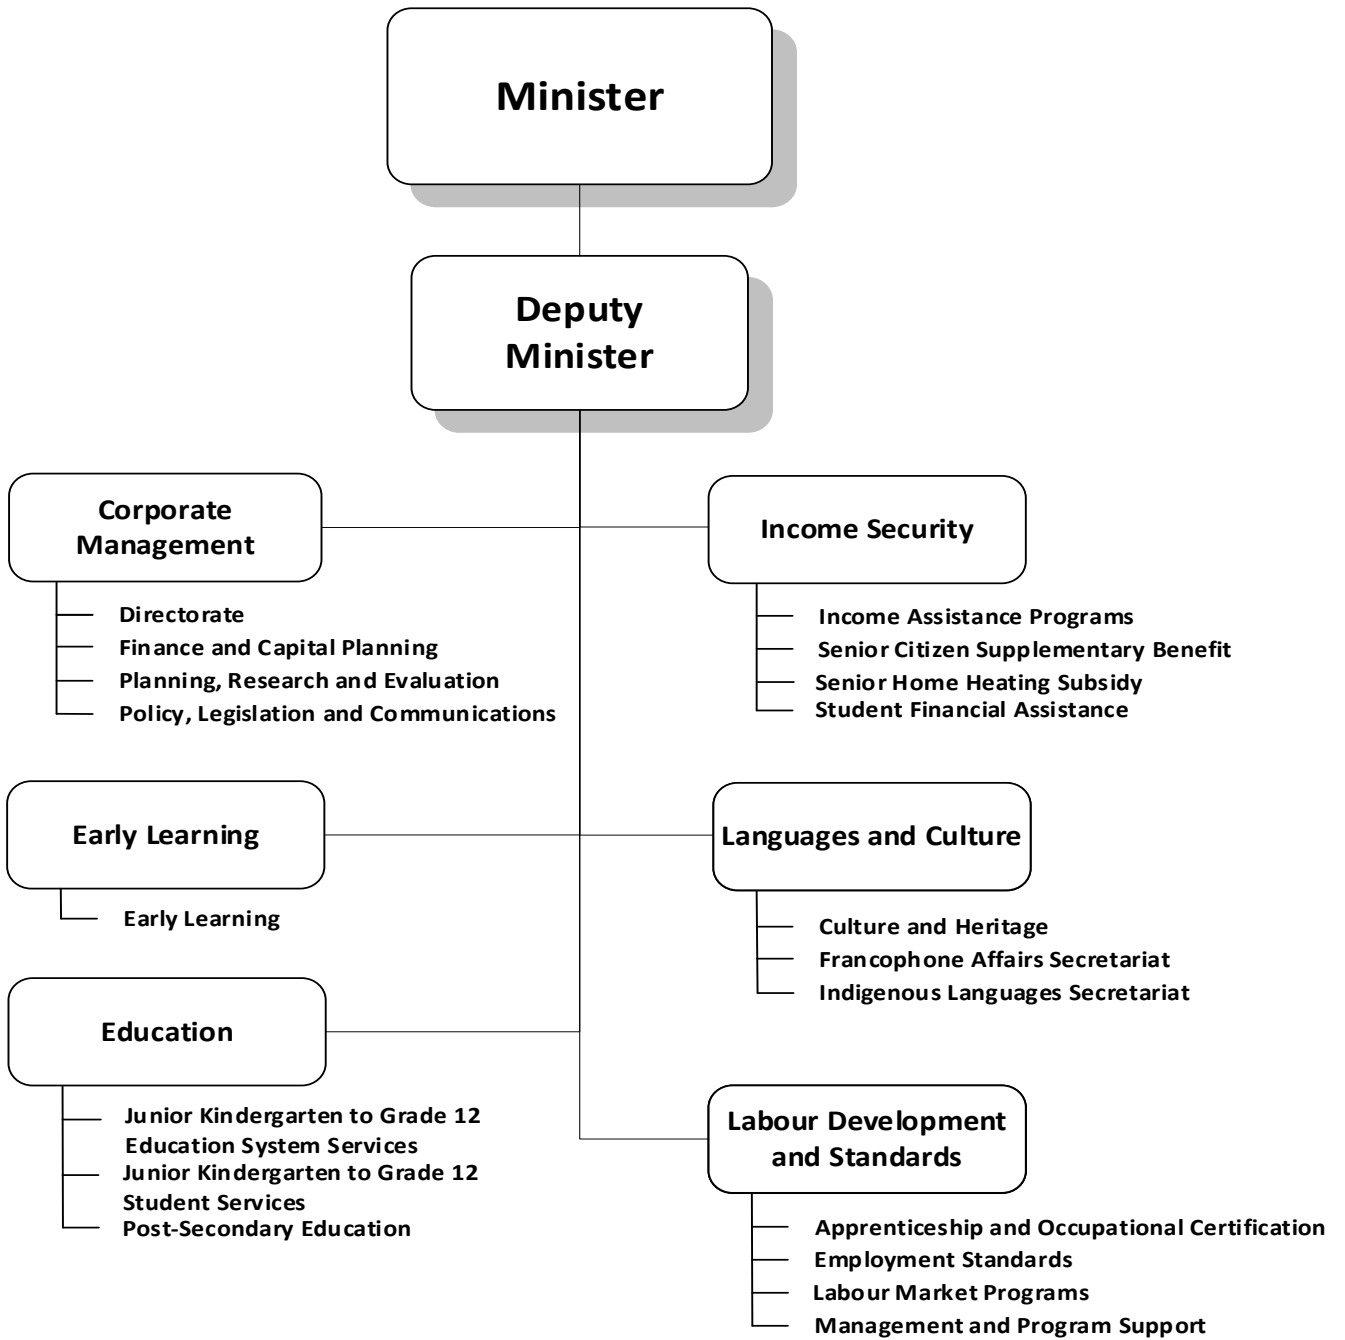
Minister

Deputy Minister

Corporate Management

Directorate
Finance and Capital Planning
Planning, Research and Evaluation
Policy, Legislation and Communications

Income Security

Income Assistance Programs
Senior Citizen Supplementary Benefit
Senior Home Heating Subsidy
Student Financial Assistance

Early Learning

Early Learning

Languages and Culture

Culture and Heritage
Francophone Affairs Secretariat
Indigenous Languages Secretariat

Education

Junior Kindergarten to Grade 12 Education System Services
Junior Kindergarten to Grade 12 Student Services
Post-Secondary Education

Labour Development and Standards

Apprenticeship and Occupational Certification
Employment Standards
Labour Market Programs
Management and Program Support